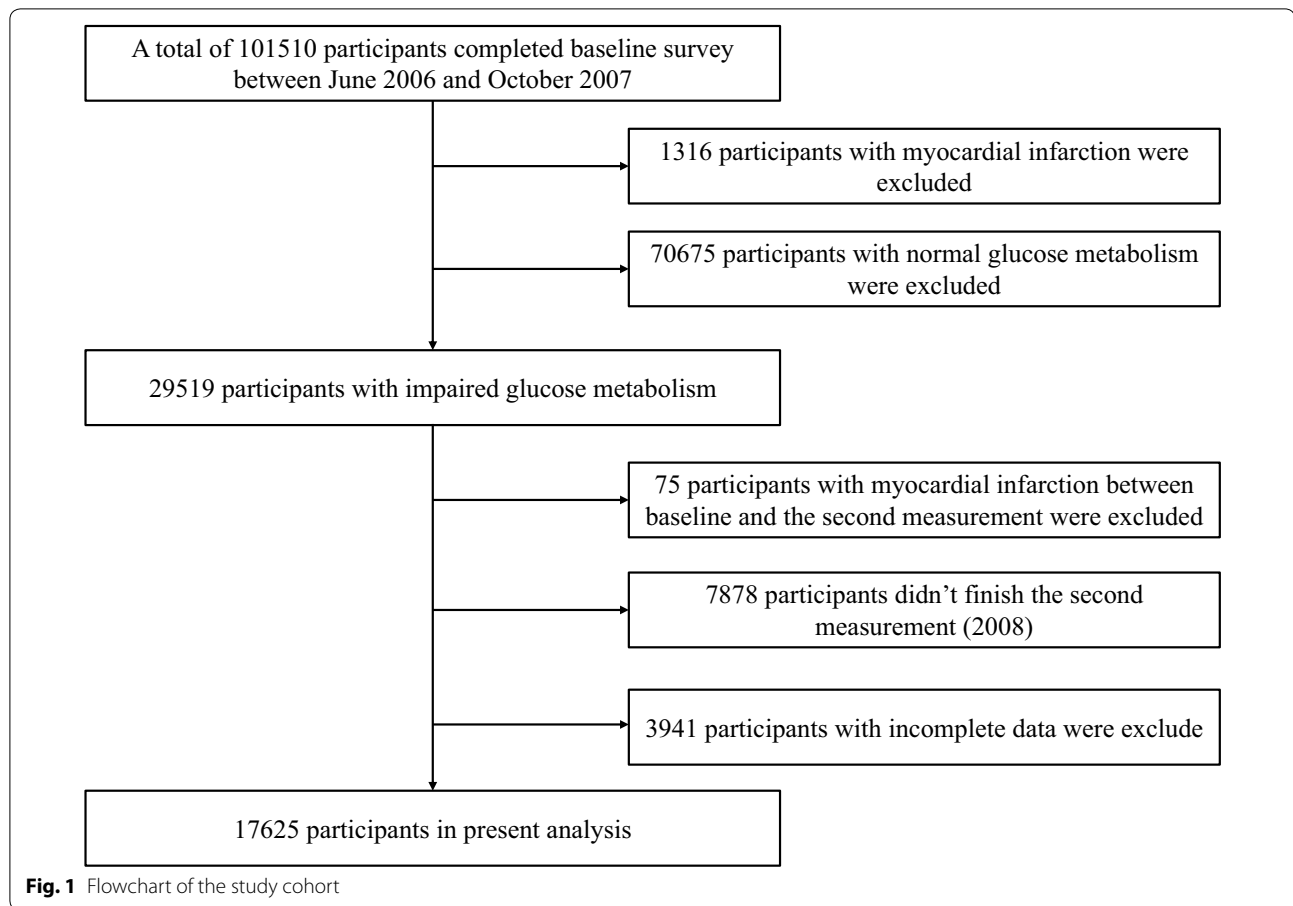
A total of 101510 participants completed baseline survey between June 2006 and October 2007

1316 participants with myocardial infarction were excluded

70675 participants with normal glucose metabolism were excluded

29519 participants with impaired glucose metabolism

75 participants with myocardial infarction between baseline and the second measurement were excluded

7878 participants didn't finish the second measurement (2008)

3941 participants with incomplete data were exclude

17625 participants in present analysis

**Fig. 1** Flowchart of the study cohort